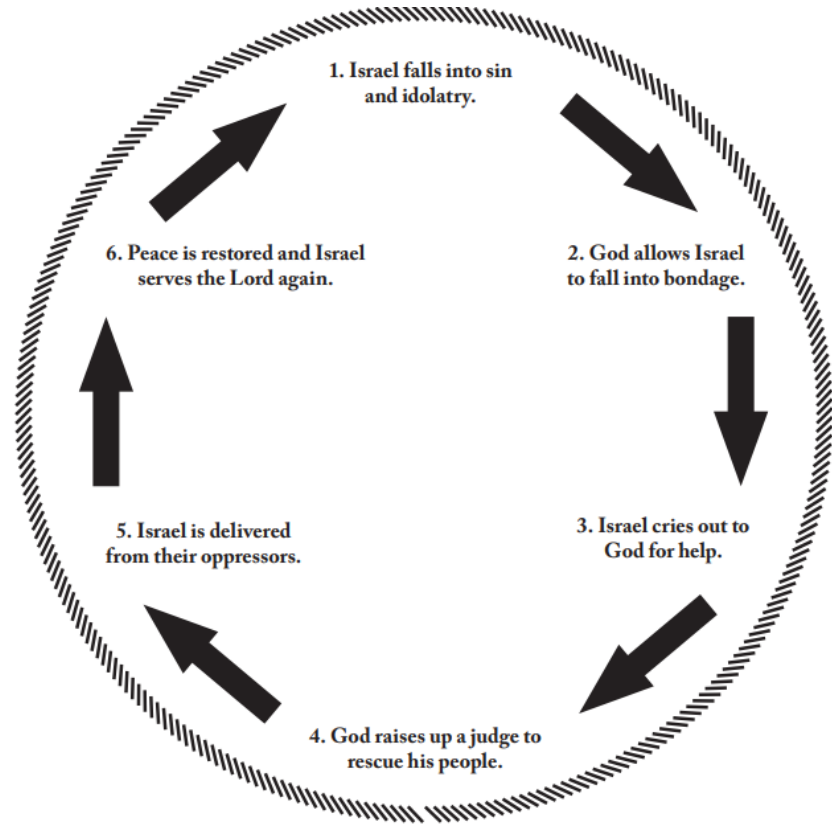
1. Israel falls into sin and idolatry.

2. God allows Israel to fall into bondage.

3. Israel cries out to God for help.

4. God raises up a judge to rescue his people.

5. Israel is delivered from their oppressors.

6. Peace is restored and Israel serves the Lord again.